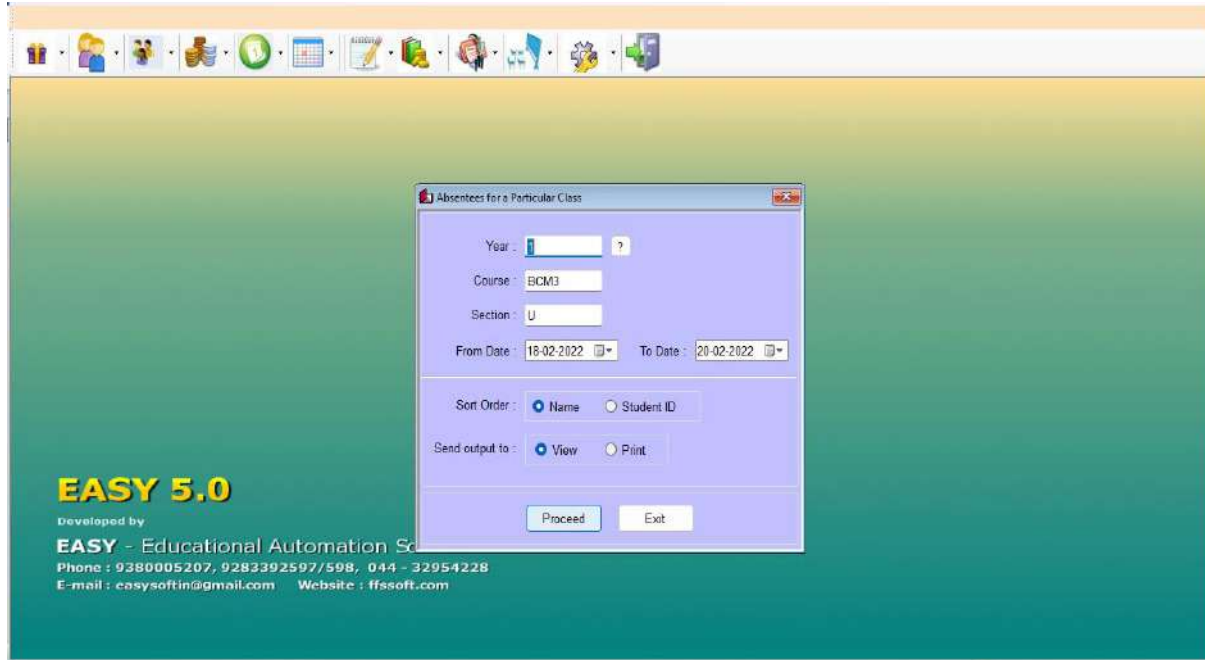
Absentees for a Particular Class

Year : 1 ?

Course : BCM3

Section : U

From Date : 18-02-2022 To Date : 20-02-2022

Sort Order : Name Student ID

Send output to : View Print

Proceed Exit

EASY 5.0

Developed by

EASY - Educational Automation S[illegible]

Phone : 9380005207, 9283392597/598, 044 - 32954228

E-mail : easysoftin@gmail.com Website : ffssoft.com